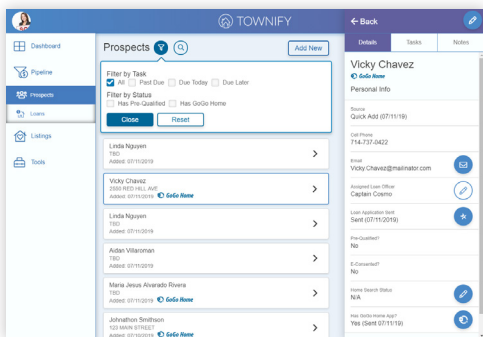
TOWNIFY

Dashboard

Pipeline

Prospects

Loans

Listings

Tools

Prospects

Add New

Filter by Task
All Past Due Due Today Due Later

Filter by Status
Has Pre-Qualified Has GoGo Home

Close Reset

Linda Nguyen
TBD
Added: 07/11/2019

Vicky Chavez
2555 RED HILL AVE
Added: 07/11/2019 GoGo Home

Linda Nguyen
TBD
Added: 07/11/2019

Aidan Villaroman
TBD
Added: 07/11/2019

Maria Jesus Alvarado Rivera
TBD
Added: 07/11/2019 GoGo Home

Johnathon Smithson
123 MAIN STREET
Added: 07/10/2019 GoGo Home

← Back

Details Tasks Notes

Vicky Chavez
GoGo Home

Personal Info

Source
Quick Add (07/11/19)

Cell Phone
714-737-0422

Email
Vicky.Chavez@mailinator.com

Assigned Loan Officer
Captain Cosmo

Loan Application Sent
Sent (07/11/2019)

Pre-Qualified?
No

E-Consented?
No

Home Search Status
N/A

Has GoGo Home App?
Yes (Sent 07/11/19)